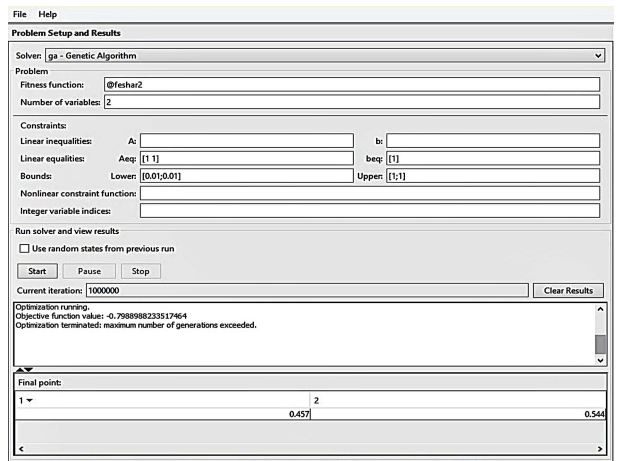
File Help

Problem Setup and Results

Solver: ga - Genetic Algorithm

Problem

Fitness function: @feshar2

Number of variables: 2

Constraints:

Linear inequalities: A: b:

Linear equalities: Aeq: [1 1] beq: [1]

Bounds: Lower: [0.01;0.01] Upper: [1;1]

Nonlinear constraint function:

Integer variable indices:

Run solver and view results

Use random states from previous run

Start Pause Stop

Current iteration: 1000000 Clear Results

Optimization running.
Objective function value: -0.7988988233517464
Optimization terminated: maximum number of generations exceeded.

Final point:

| 1 | 2 |
|---|---|
| 0.457 | 0.544 |